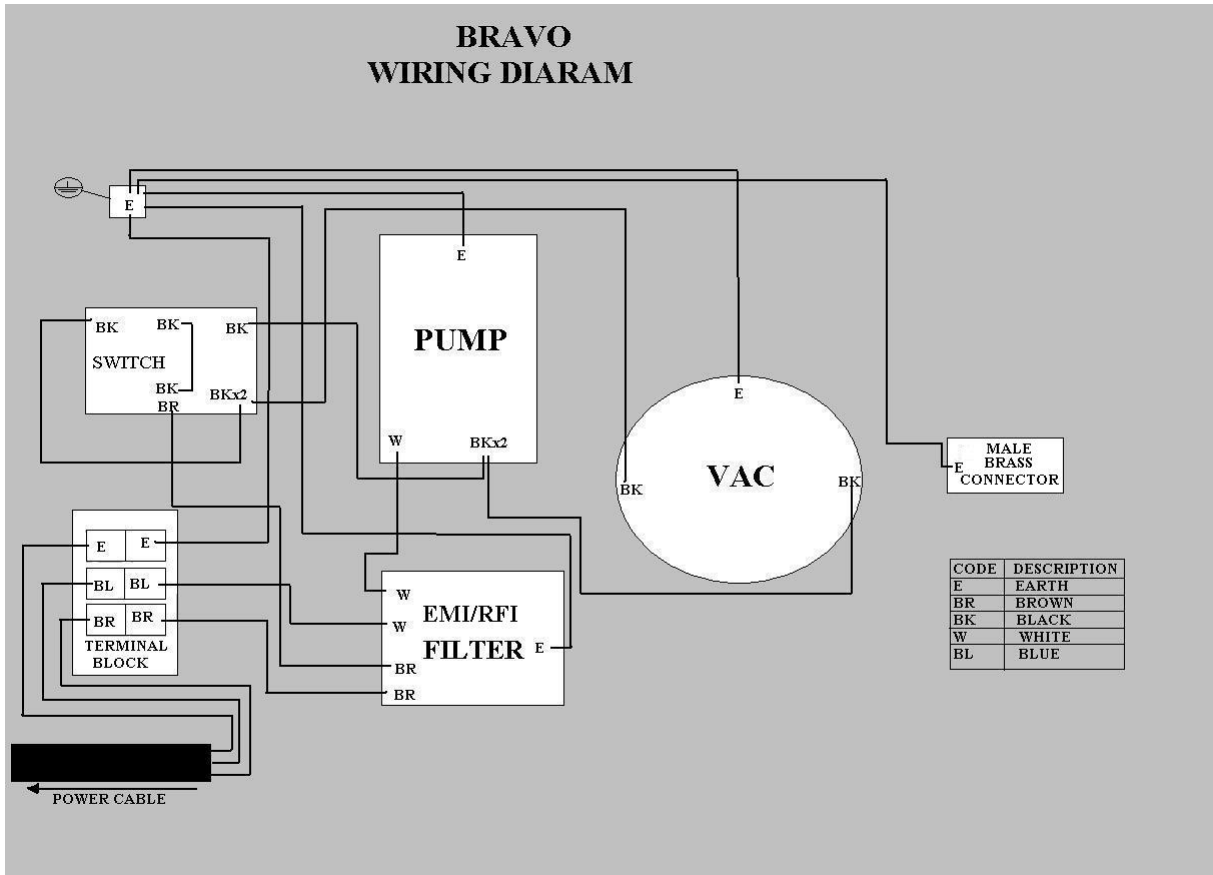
BRAVO
WIRING DIARAM

E

E

PUMP

BK
BK
BK
SWITCH
BK
BR
BKx2

W
BKx2

E
VAC
BK
BK

MALE BRASS CONNECTOR
E

E
E
BL
BL
BR
BR
TERMINAL BLOCK

W
W
EMI/RFI
FILTER
E
BR
BR

POWER CABLE

| CODE | DESCRIPTION |
|---|---|
| E | EARTH |
| BR | BROWN |
| BK | BLACK |
| W | WHITE |
| BL | BLUE |